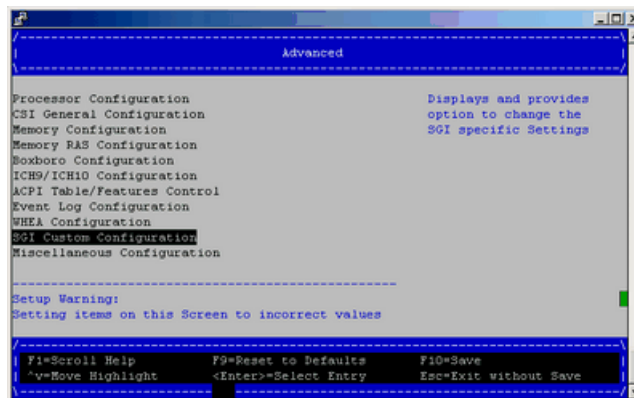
Advanced

Processor Configuration
CSI General Configuration
Memory Configuration
Memory RAS Configuration
Boxboro Configuration
ICH9/ICH10 Configuration
ACPI Table/Features Control
Event Log Configuration
WHEA Configuration
SGI Custom Configuration
Miscellaneous Configuration

Displays and provides option to change the SGI specific Settings

Setup Warning:
Setting items on this Screen to incorrect values

F1=Scroll Help
^v=Move Highlight
F9=Reset to Defaults
<Enter>=Select Entry
F10=Save
Esc=Exit without Save